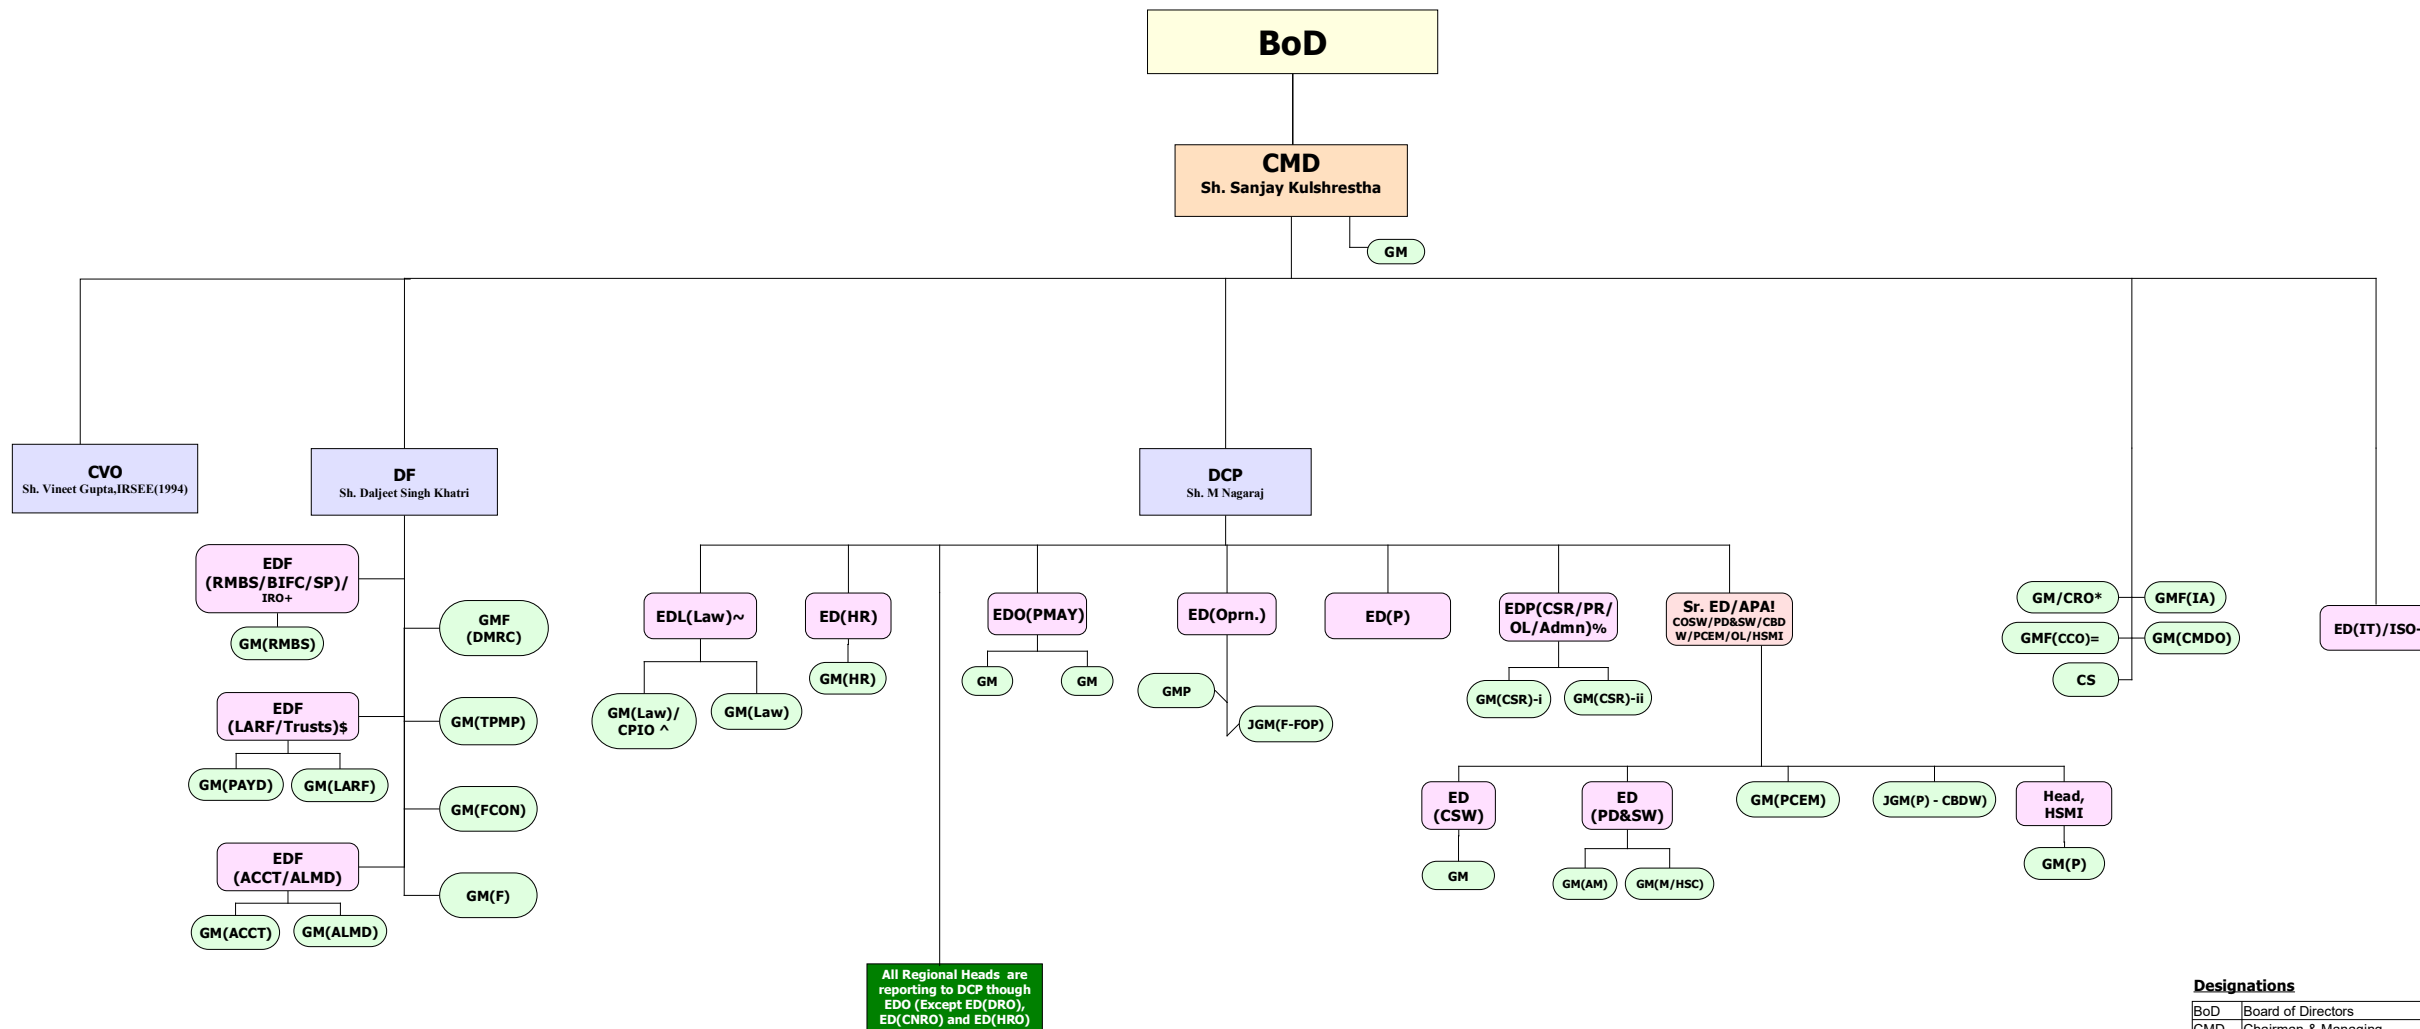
BoD

CMD
Sh. Sanjay Kulshrestha

GM

CVO
Sh. Vineet Gupta,IRSEE(1994)

DF
Sh. Daljeet Singh Khatri

DCP
Sh. M Nagaraj

EDF
(RMBS/BIFC/SP)/
IRO+

GM(RMBS)

GMF
(DMRC)

EDF
(LARF/Trusts)$

GM(TPMP)

GM(PAYD)

GM(LARF)

GM(FCON)

EDF
(ACCT/ALMD)

GM(F)

GM(ACCT)

GM(ALMD)

EDL(Law)~

GM(Law)/
CPIO ^

GM(Law)

ED(HR)

GM(HR)

EDO(PMAY)

GM

GM

ED(Oprn.)

GMP

JGM(F-FOP)

ED(P)

EDP(CSR/PR/
OL/Admn)%

GM(CSR)-i

GM(CSR)-ii

Sr. ED/APA!
COSW/PD&SW/CBD
W/PCEM/OL/HSMI

ED
(CSW)

GM

ED
(PD&SW)

GM(AM)

GM(M/HSC)

GM(PCEM)

JGM(P) - CBDW)

Head,
HSMI

GM(P)

GM/CRO*

GMF(IA)

GMF(CCO)=

GM(CMDO)

CS

ED(IT)/ISO-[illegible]

All Regional Heads are reporting to DCP though EDO (Except ED(DRO), ED(CNRO) and ED(HRO)

Designations

| BoD | Board of Directors |
|---|---|
| CMD | Chairman & Managing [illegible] |